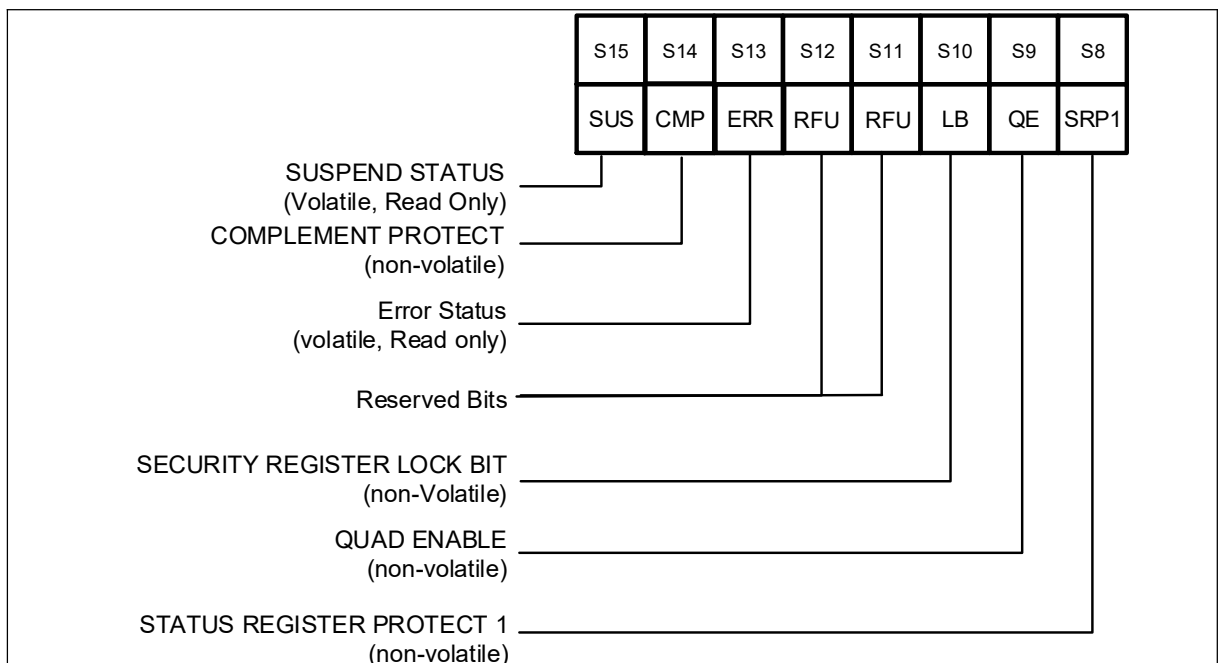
| S15 | S14 | S13 | S12 | S11 | S10 | S9 | S8 |
|---|---|---|---|---|---|---|---|
| SUS | CMP | ERR | RFU | RFU | LB | QE | SRP1 |

SUSPEND STATUS
(Volatile, Read Only)

COMPLEMENT PROTECT
(non-volatile)

Error Status
(volatile, Read only)

Reserved Bits

SECURITY REGISTER LOCK BIT
(non-Volatile)

QUAD ENABLE
(non-volatile)

STATUS REGISTER PROTECT 1
(non-volatile)